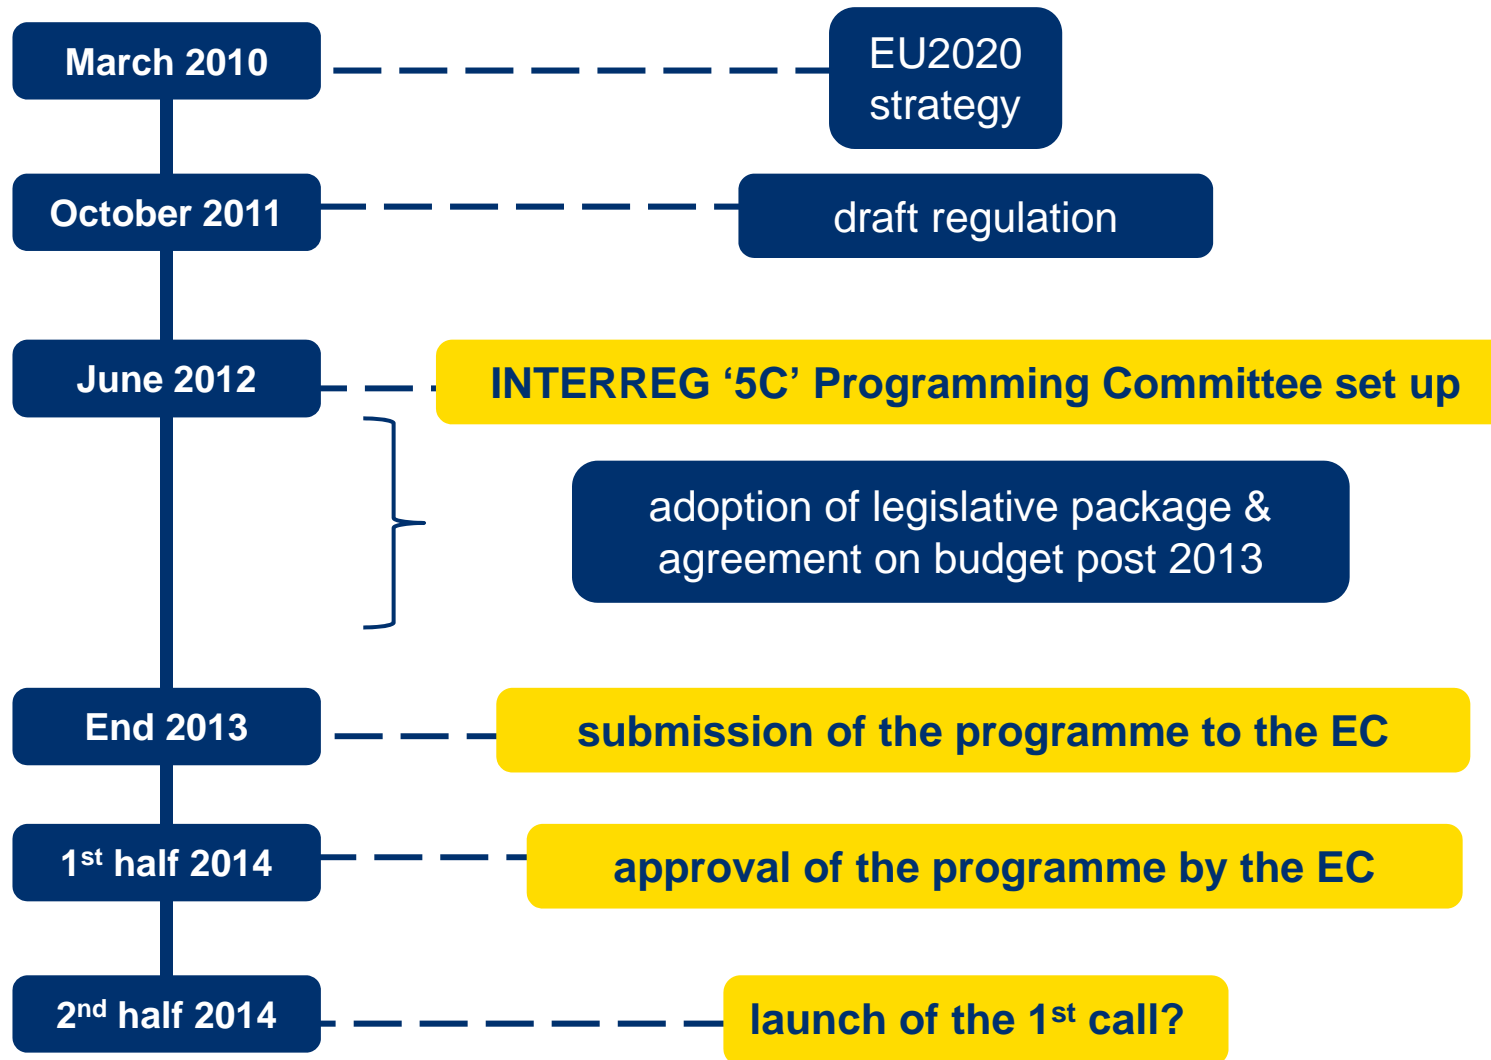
March 2010

EU2020 strategy

October 2011

draft regulation

June 2012

INTERREG ‘5C’ Programming Committee set up

adoption of legislative package & agreement on budget post 2013

End 2013

submission of the programme to the EC

1$^{st}$ half 2014

approval of the programme by the EC

2$^{nd}$ half 2014

launch of the 1$^{st}$ call?